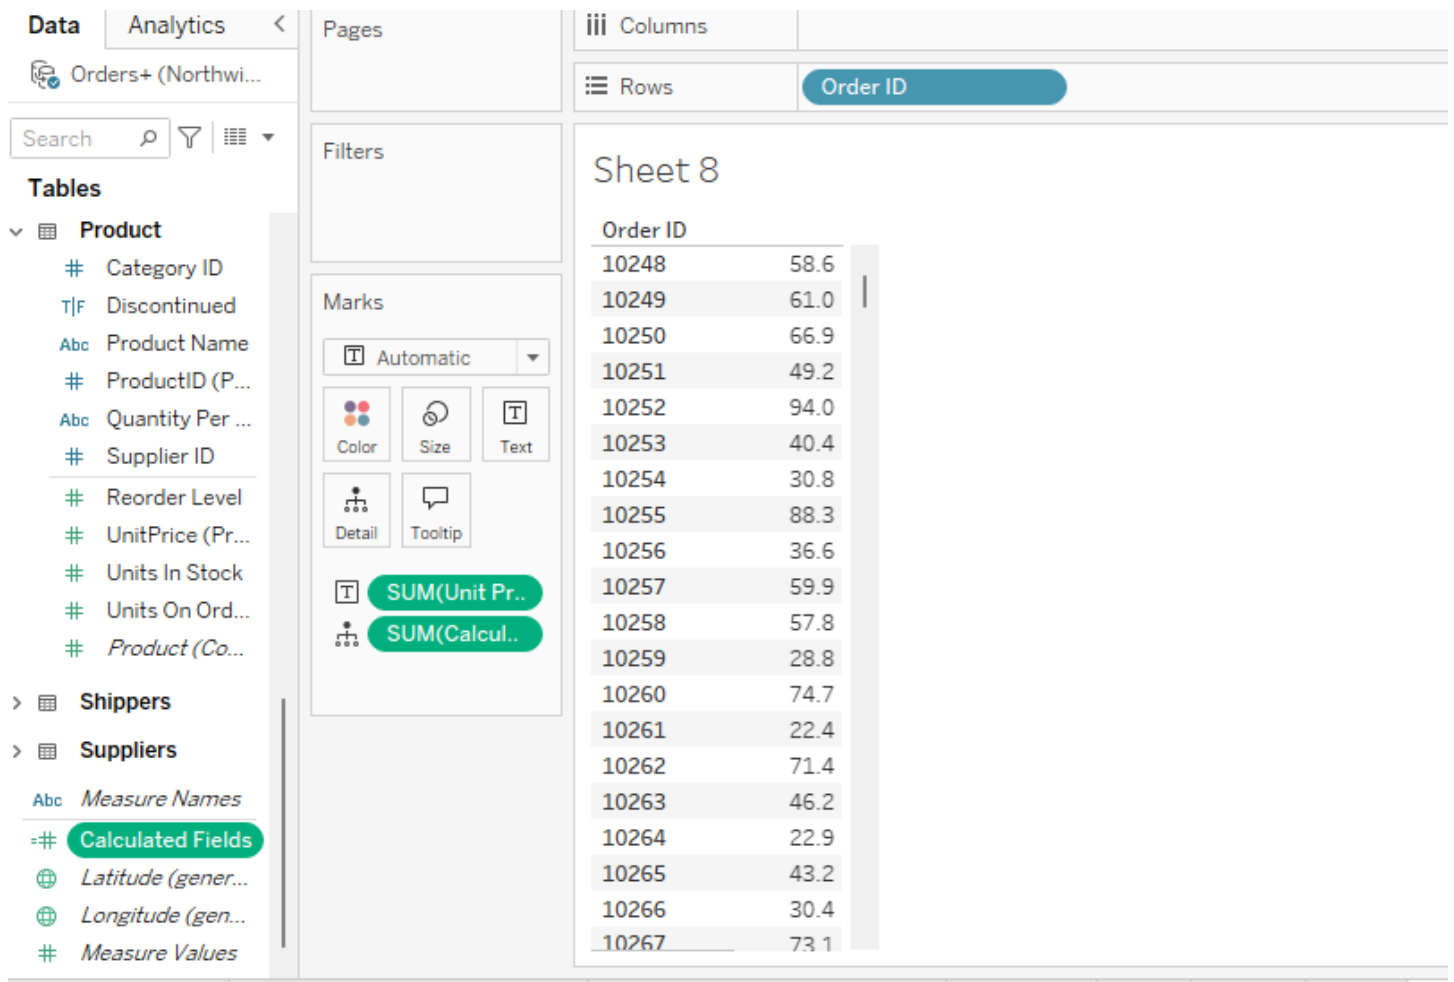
Data Analytics

Orders+ (Northwi...

Search

Tables

Product
Category ID
T|F Discontinued
Abc Product Name
ProductID (P...
Abc Quantity Per ...
Supplier ID
Reorder Level
UnitPrice (Pr...
Units In Stock
Units On Ord...
Product (Co...

Shippers

Suppliers

Abc Measure Names
Calculated Fields
Latitude (gener...
Longitude (gen...
Measure Values

Pages

Filters

Marks

Automatic

Color Size Text
Detail Tooltip

SUM(Unit Pr..
SUM(Calcul..

Columns

Rows Order ID

Sheet 8

| Order ID | |
|---|---|
| 10248 | 58.6 |
| 10249 | 61.0 |
| 10250 | 66.9 |
| 10251 | 49.2 |
| 10252 | 94.0 |
| 10253 | 40.4 |
| 10254 | 30.8 |
| 10255 | 88.3 |
| 10256 | 36.6 |
| 10257 | 59.9 |
| 10258 | 57.8 |
| 10259 | 28.8 |
| 10260 | 74.7 |
| 10261 | 22.4 |
| 10262 | 71.4 |
| 10263 | 46.2 |
| 10264 | 22.9 |
| 10265 | 43.2 |
| 10266 | 30.4 |
| 10267 | 73.1 |